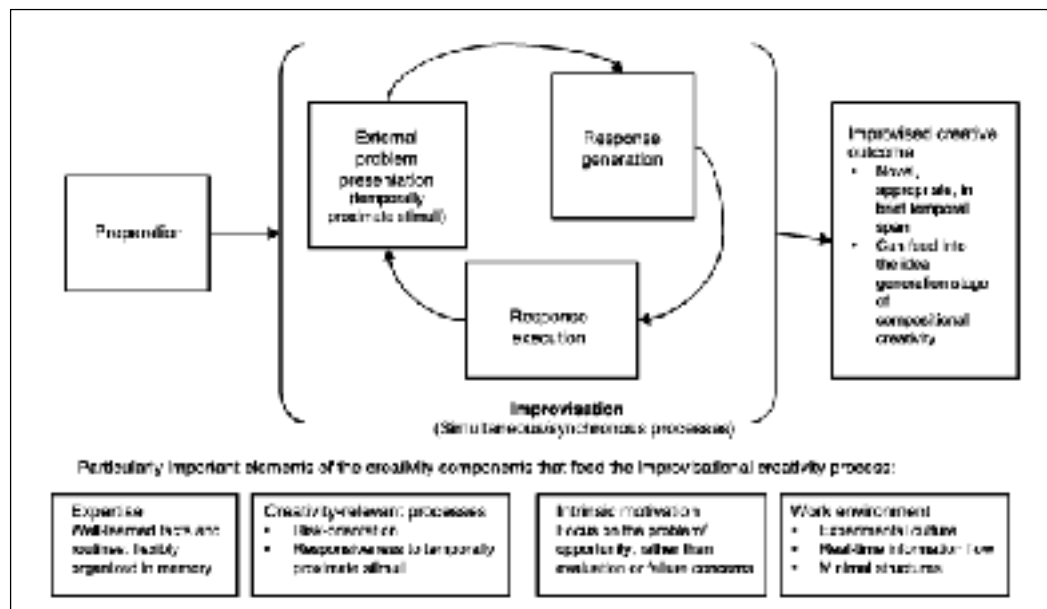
Propensity

External problem presentation (temporally proximate stimuli)

Response generation

Response execution

Improvisation
(Simultaneous/synchronous processes)

Improvised creative outcome
• Novel, appropriate, in brief temporal span
• Can feed into the idea generation stage of compositional creativity

Particularly important elements of the creativity components that feed the improvisational creativity process:

Expertise
Well-learned tools and routines, flexibly organized in memory

Creativity-relevant processes
• Risk-orientation
• Responsiveness to temporally proximate stimuli

Intrinsic motivation
Focus on the problem/opportunity, rather than evaluation or failure concerns

Work environment
• Experimental culture
• Real-time information flow
• Minimal structures